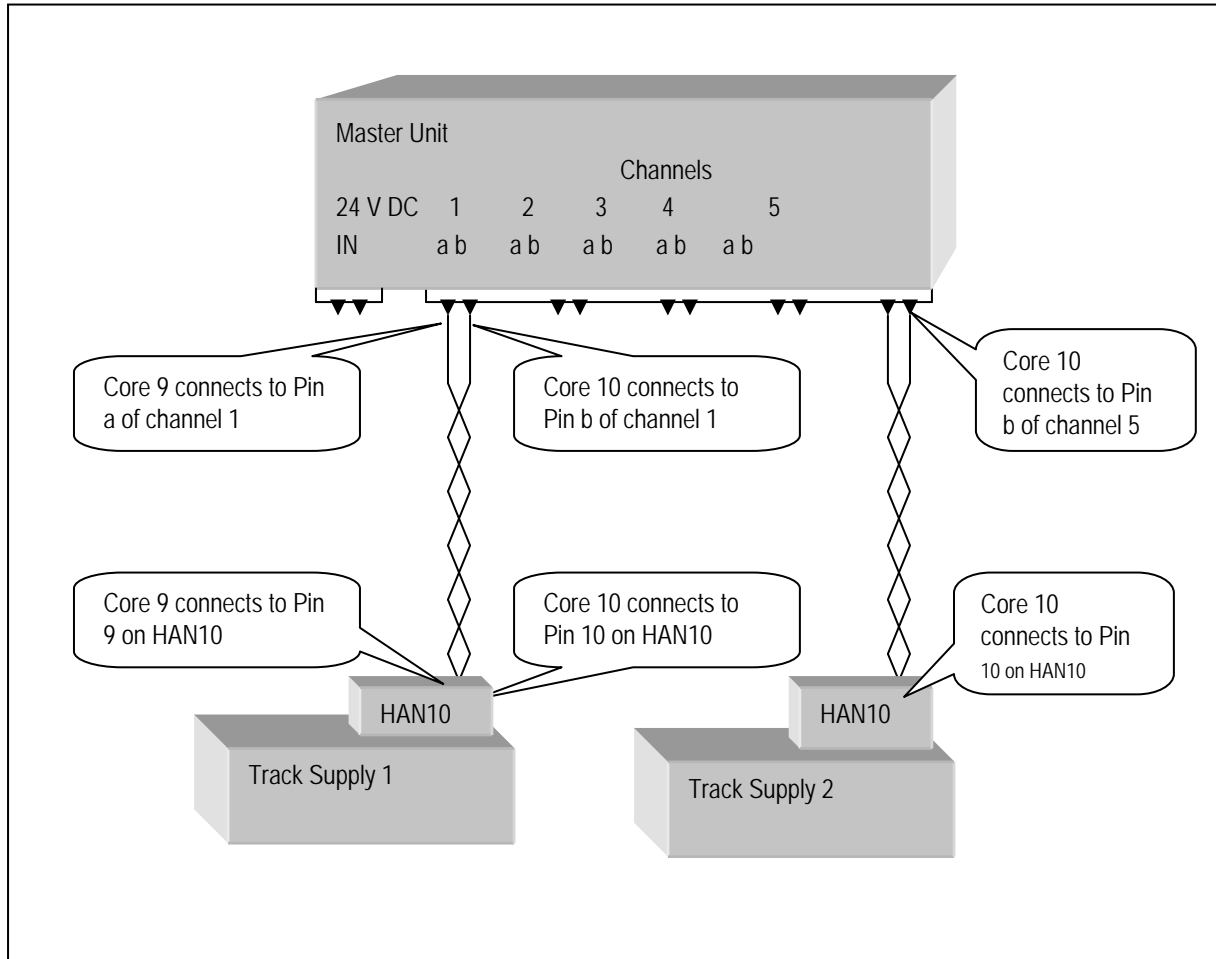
Master Unit

Channels

24 V DC 1 2 3 4 5

IN a b a b a b a b a b

Core 9 connects to Pin a of channel 1

Core 10 connects to Pin b of channel 1

Core 10 connects to Pin b of channel 5

Core 9 connects to Pin 9 on HAN10

Core 10 connects to Pin 10 on HAN10

Core 10 connects to Pin 10 on HAN10

HAN10

Track Supply 1

HAN10

Track Supply 2